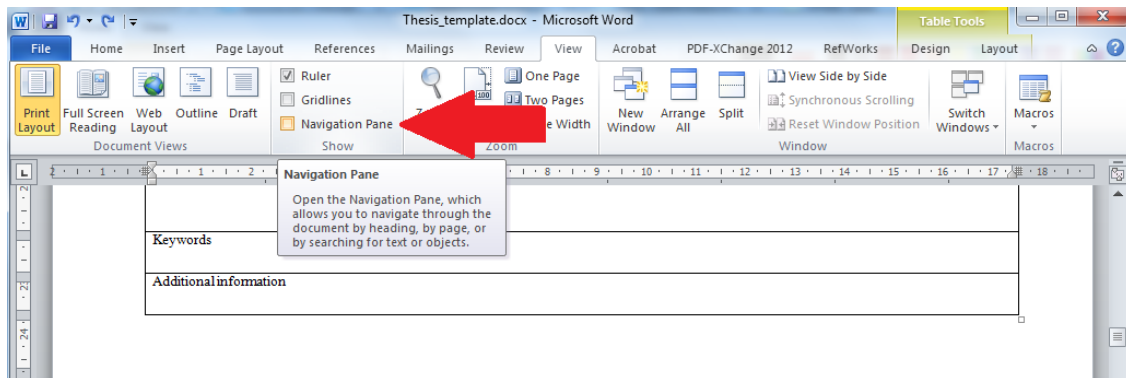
Thesis_template.docx - Microsoft Word

Table Tools

File Home Insert Page Layout References Mailings Review View Acrobat PDF-XChange 2012 RefWorks Design Layout

Print Layout Full Screen Reading Web Layout Outline Draft
Document Views

Ruler
Gridlines
Navigation Pane
Show

Zoom 100% One Page Two Pages Page Width
Zoom

New Window Arrange All Split
View Side by Side
Synchronous Scrolling
Reset Window Position
Switch Windows
Window

Macros
Macros

Navigation Pane

Open the Navigation Pane, which allows you to navigate through the document by heading, by page, or by searching for text or objects.

Keywords

Additional information